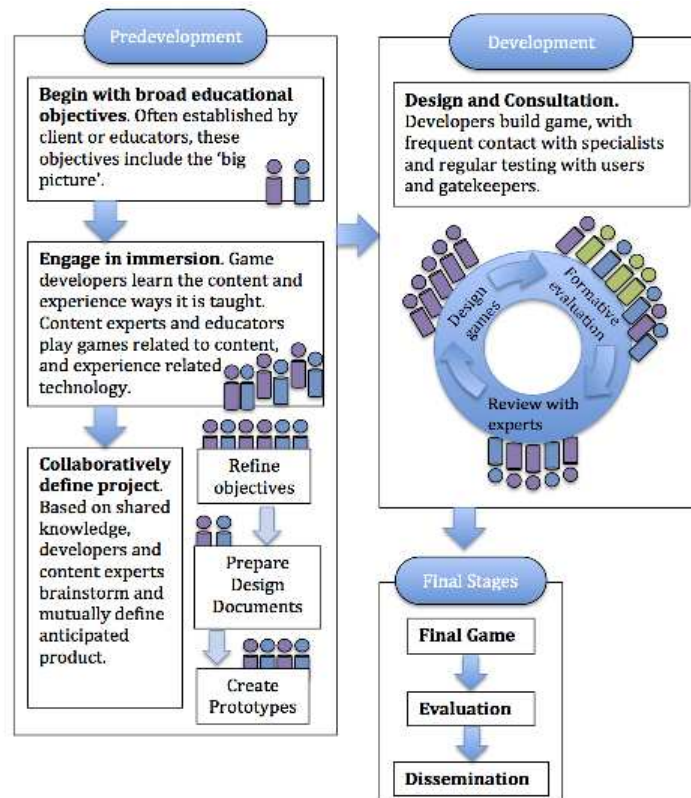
Predevelopment

**Begin with broad educational objectives**. Often established by client or educators, these objectives include the 'big picture'.

**Engage in immersion**. Game developers learn the content and experience ways it is taught. Content experts and educators play games related to content, and experience related technology.

**Collaboratively define project**. Based on shared knowledge, developers and content experts brainstorm and mutually define anticipated product.

Refine objectives

Prepare Design Documents

Create Prototypes

Development

**Design and Consultation.** Developers build game, with frequent contact with specialists and regular testing with users and gatekeepers.

Design games

Formative evaluation

Review with experts

Final Stages

Final Game

Evaluation

Dissemination